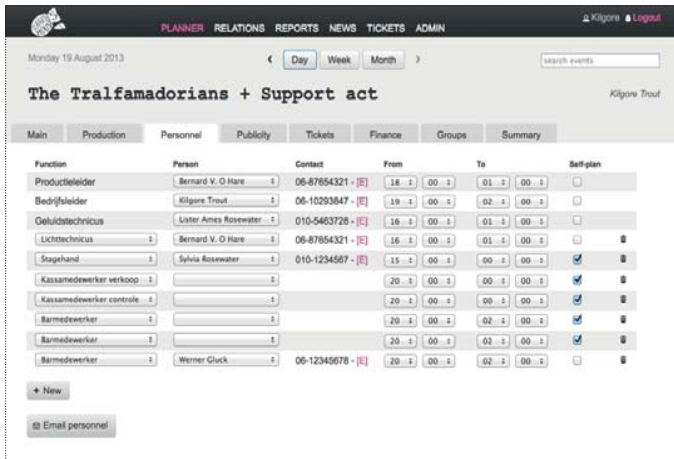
PLANNER RELATIONS REPORTS NEWS TICKETS ADMIN

Kilgore Logout

Monday 19 August 2013

‹ Day Week Month ›

search events

The Tralfamadorians + Support act

Kilgore Trout

Main Production Personnel Publicity Tickets Finance Groups Summary

| Function | Person | Contact | From | | To | | Self-plan | |
|---|---|---|---|---|---|---|---|---|
| Productieleider | Bernard V. O Hare | 06-87654321 - [E] | 18 | 00 | 01 | 00 | | |
| Bedrijfsleider | Kilgore Trout | 06-10293847 - [E] | 19 | 00 | 02 | 00 | | |
| Geluidstechnicus | Lister Ames Rosewater | 010-5463728 - [E] | 16 | 00 | 01 | 00 | | |
| Lichttechnicus | Bernard V. O Hare | 06-87654321 - [E] | 16 | 00 | 01 | 00 | | |
| Stagehand | Sylvia Rosewater | 010-1234567 - [E] | 15 | 00 | 00 | 00 | | |
| Kassamedewerker verkoop | | | 20 | 00 | 00 | 00 | | |
| Kassamedewerker controle | | | 20 | 00 | 00 | 00 | | |
| Barmedewerker | | | 20 | 00 | 02 | 00 | | |
| Barmedewerker | | | 20 | 00 | 02 | 00 | | |
| Barmedewerker | Werner Gluck | 06-12345678 - [E] | 20 | 00 | 02 | 00 | | |

+ New

Email personnel